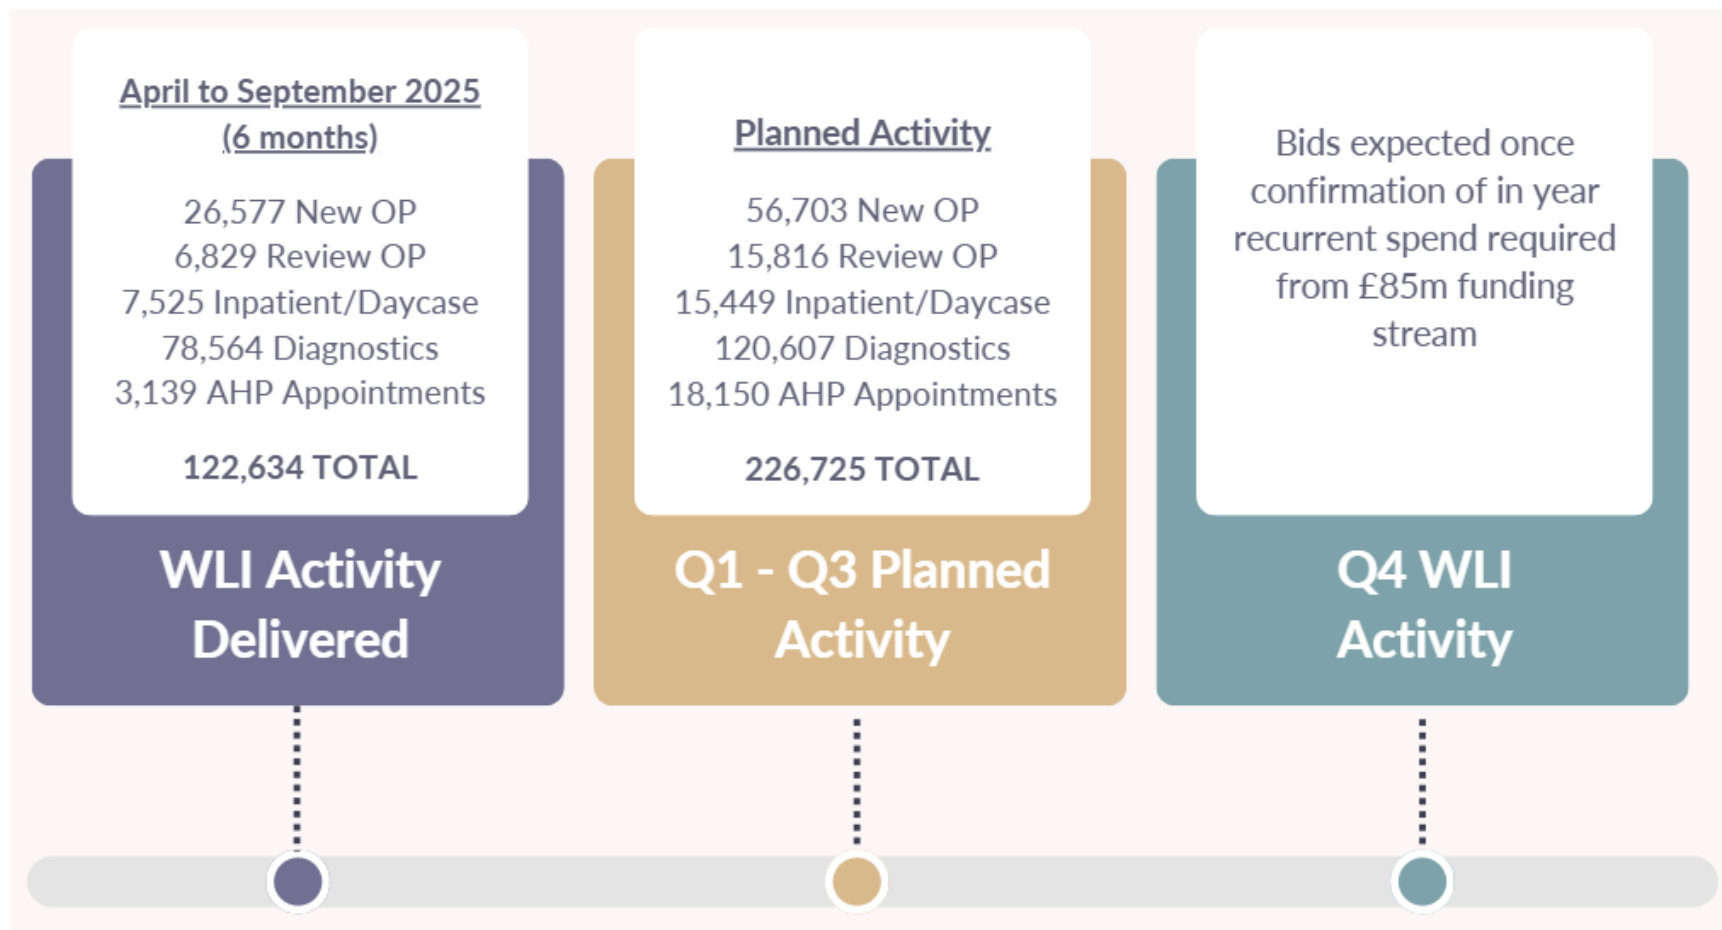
April to September 2025
(6 months)

26,577 New OP
6,829 Review OP
7,525 Inpatient/Daycase
78,564 Diagnostics
3,139 AHP Appointments

122,634 TOTAL

WLI Activity Delivered

Planned Activity

56,703 New OP
15,816 Review OP
15,449 Inpatient/Daycase
120,607 Diagnostics
18,150 AHP Appointments

226,725 TOTAL

Q1 - Q3 Planned Activity

Bids expected once confirmation of in year recurrent spend required from £85m funding stream

Q4 WLI Activity